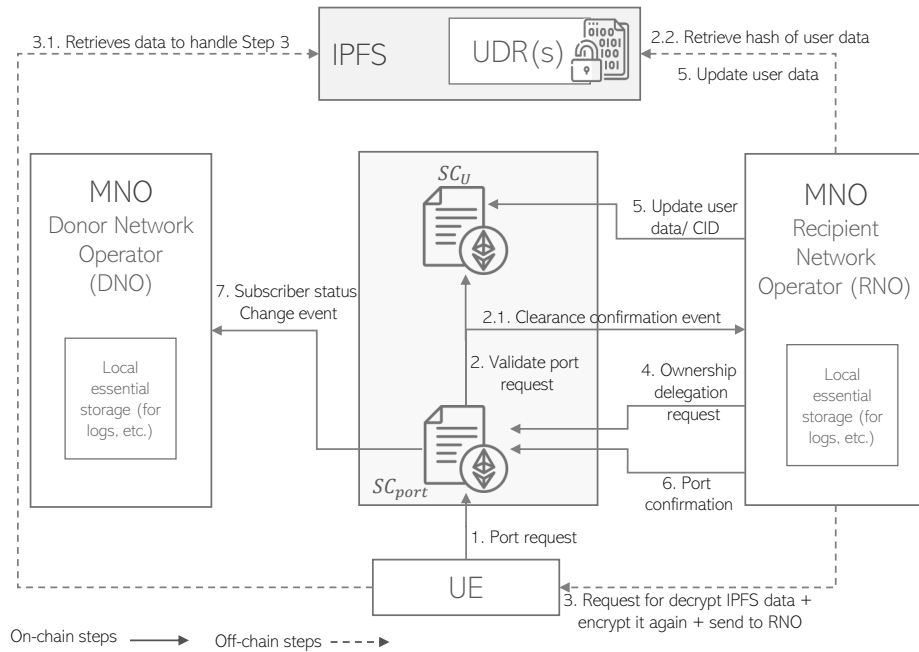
3.1. Retrieves data to handle Step 3

IPFS

UDR(s)

2.2. Retrieve hash of user data

5. Update user data

MNO
Donor Network Operator (DNO)

Local essential storage (for logs, etc.)

$SC_U$

5. Update user data/ CID

MNO
Recipient Network Operator (RNO)

7. Subscriber status Change event

2.1. Clearance confirmation event

2. Validate port request

4. Ownership delegation request

Local essential storage (for logs, etc.)

6. Port confirmation

$SC_{port}$

1. Port request

UE

3. Request for decrypt IPFS data + encrypt it again + send to RNO

On-chain steps

Off-chain steps